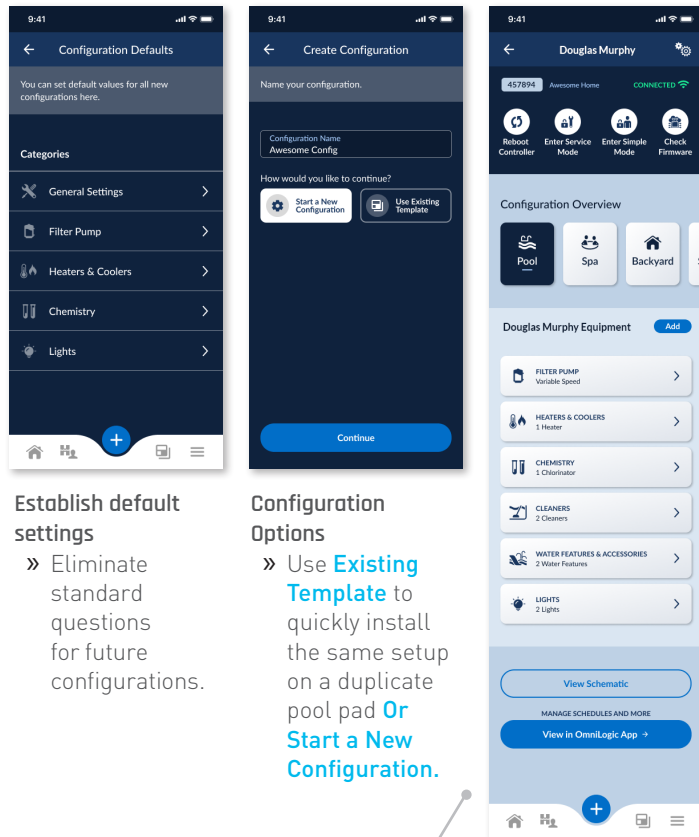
9:41

Configuration Defaults

You can set default values for all new configurations here.

Categories

General Settings

Filter Pump

Heaters & Coolers

Chemistry

Lights

Establish default settings

» Eliminate standard questions for future configurations.

9:41

Create Configuration

Name your configuration.

Configuration Name
Awesome Config

How would you like to continue?

Start a New Configuration

Use Existing Template

Continue

Configuration Options

» Use Existing Template to quickly install the same setup on a duplicate pool pad Or Start a New Configuration.

9:41

Douglas Murphy

457894 Awesome Home CONNECTED

Reboot Controller

Enter Service Mode

Enter Simple Mode

Check Firmware

Configuration Overview

Pool

Spa

Backyard

Douglas Murphy Equipment

Add

FILTER PUMP
Variable Speed

HEATERS & COOLERS
1 Heater

CHEMISTRY
1 Chlorinator

CLEANERS
2 Cleaners

WATER FEATURES & ACCESSORIES
2 Water Features

LIGHTS
2 Lights

View Schematic

MANAGE SCHEDULES AND MORE

View in OmniLogic App →